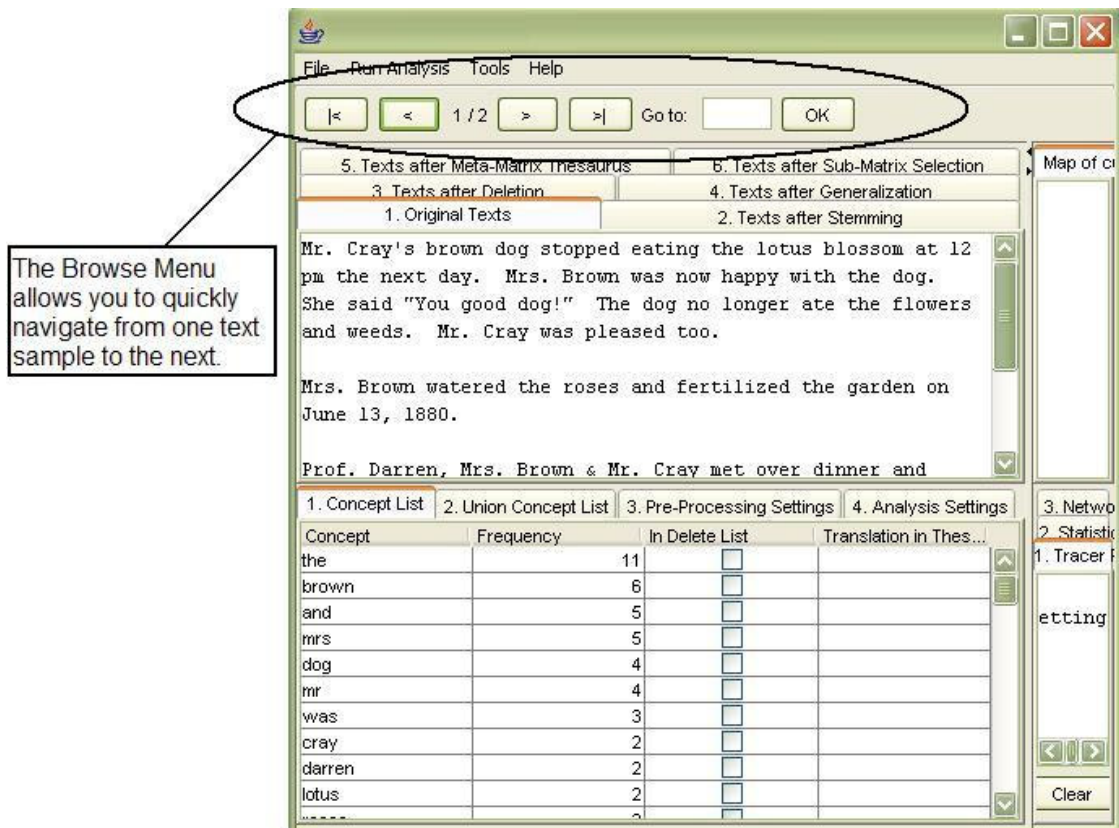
File Run Analysis Tools Help

|< < 1 / 2 > >| Go to: OK

5. Texts after Meta-Matrix Thesaurus
6. Texts after Sub-Matrix Selection
Map of c
3. Texts after Deletion
4. Texts after Generalization
1. Original Texts
2. Texts after Stemming

Mr. Cray's brown dog stopped eating the lotus blossom at 12 pm the next day. Mrs. Brown was now happy with the dog. She said "You good dog!" The dog no longer ate the flowers and weeds. Mr. Cray was pleased too.

Mrs. Brown watered the roses and fertilized the garden on June 13, 1880.

Prof. Darren, Mrs. Brown & Mr. Cray met over dinner and

The Browse Menu allows you to quickly navigate from one text sample to the next.

1. Concept List
2. Union Concept List
3. Pre-Processing Settings
4. Analysis Settings
3. Netwo
2. Statisti
1. Tracer

| Concept | Frequency | In Delete List | Translation in Thes... |
|---|---|---|---|
| the | 11 | | |
| brown | 6 | | |
| and | 5 | | |
| mrs | 5 | | |
| dog | 4 | | |
| mr | 4 | | |
| was | 3 | | |
| cray | 2 | | |
| darren | 2 | | |
| lotus | 2 | | |

etting

Clear